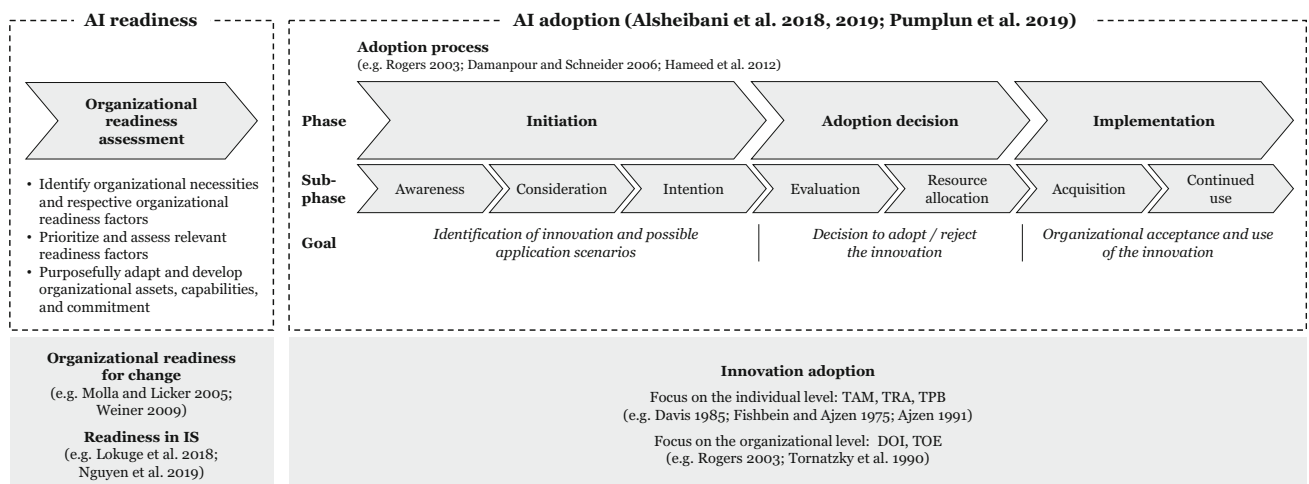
AI readiness

Organizational readiness assessment

- Identify organizational necessities and respective organizational readiness factors
- Prioritize and assess relevant readiness factors
- Purposefully adapt and develop organizational assets, capabilities, and commitment

AI adoption (Alsheibani et al. 2018, 2019; Pumplun et al. 2019)

Adoption process
(e.g. Rogers 2003; Damanpour and Schneider 2006; Hameed et al. 2012)

Phase
Initiation
Adoption decision
Implementation

Sub-phase
Awareness
Consideration
Intention
Evaluation
Resource allocation
Acquisition
Continued use

Goal
Identification of innovation and possible application scenarios
Decision to adopt / reject the innovation
Organizational acceptance and use of the innovation

Organizational readiness for change
(e.g. Molla and Licker 2005; Weiner 2009)

Readiness in IS
(e.g. Lokuge et al. 2018; Nguyen et al. 2019)

Innovation adoption

Focus on the individual level: TAM, TRA, TPB
(e.g. Davis 1985; Fishbein and Ajzen 1975; Ajzen 1991)

Focus on the organizational level: DOI, TOE
(e.g. Rogers 2003; Tornatzky et al. 1990)